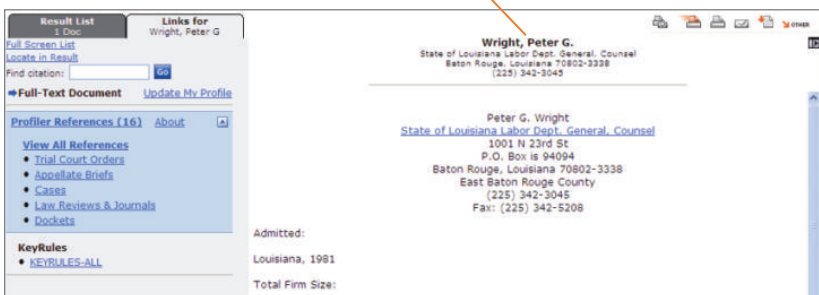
Result List
1 Doc

Links for
Wright, Peter G

Full Screen List
Locate in Result
Find citation: Go
➡Full-Text Document Update My Profile

Profiler References (16) About

View All References
• Trial Court Orders
• Appellate Briefs
• Cases
• Law Reviews & Journals
• Dockets

KeyRules
• KEYRULES-ALL

OTHER

Wright, Peter G.
State of Louisiana Labor Dept. General, Counsel
Baton Rouge, Louisiana 70802-3338
(225) 342-3045

Peter G. Wright
State of Louisiana Labor Dept. General, Counsel
1001 N 23rd St
P.O. Box is 94094
Baton Rouge, Louisiana 70802-3338
East Baton Rouge County
(225) 342-3045
Fax: (225) 342-5208

Admitted:

Louisiana, 1981

Total Firm Size: